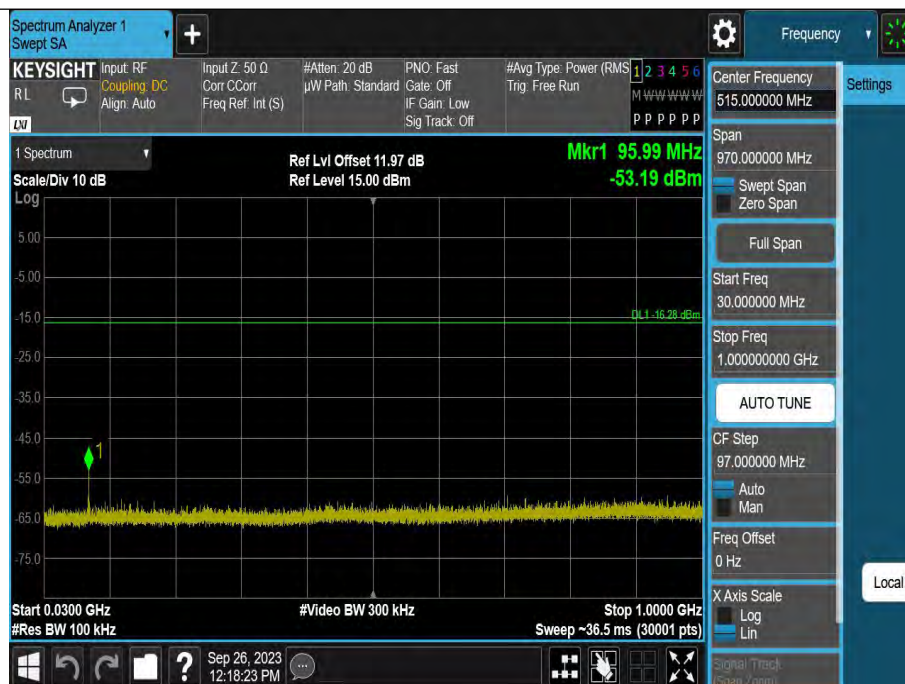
Spectrum Analyzer 1
Swept SA

+

Frequency

KEYSIGHT
RL
LXI

Input: RF
Coupling: DC
Align: Auto

Input Z: 50 Ω
Corr CCorr
Freq Ref: Int (S)

#Atten: 20 dB
µW Path: Standard

PNO: Fast
Gate: Off
IF Gain: Low
Sig Track: Off

#Avg Type: Power (RMS)
Trig: Free Run

1 2 3 4 5 6
M W W W W W
P P P P P P

1 Spectrum

Ref Lvl Offset 11.97 dB
Ref Level 15.00 dBm

Mkr1 95.99 MHz
-53.19 dBm

Scale/Div 10 dB
Log

5.00
-5.00
-15.0
-25.0
-35.0
-45.0
-55.0
-65.0
-75.0

DL1 -16.28 dBm

1

Start 0.0300 GHz
#Res BW 100 kHz

#Video BW 300 kHz

Stop 1.0000 GHz
Sweep ~36.5 ms (30001 pts)

Sep 26, 2023
12:18:23 PM

Center Frequency
515.000000 MHz

Settings

Span
970.000000 MHz

Swept Span
Zero Span

Full Span

Start Freq
30.000000 MHz

Stop Freq
1.000000000 GHz

AUTO TUNE

CF Step
97.000000 MHz

Auto
Man

Freq Offset
0 Hz

X Axis Scale
Log
Lin

Local

Signal Track
(Span Zoom)